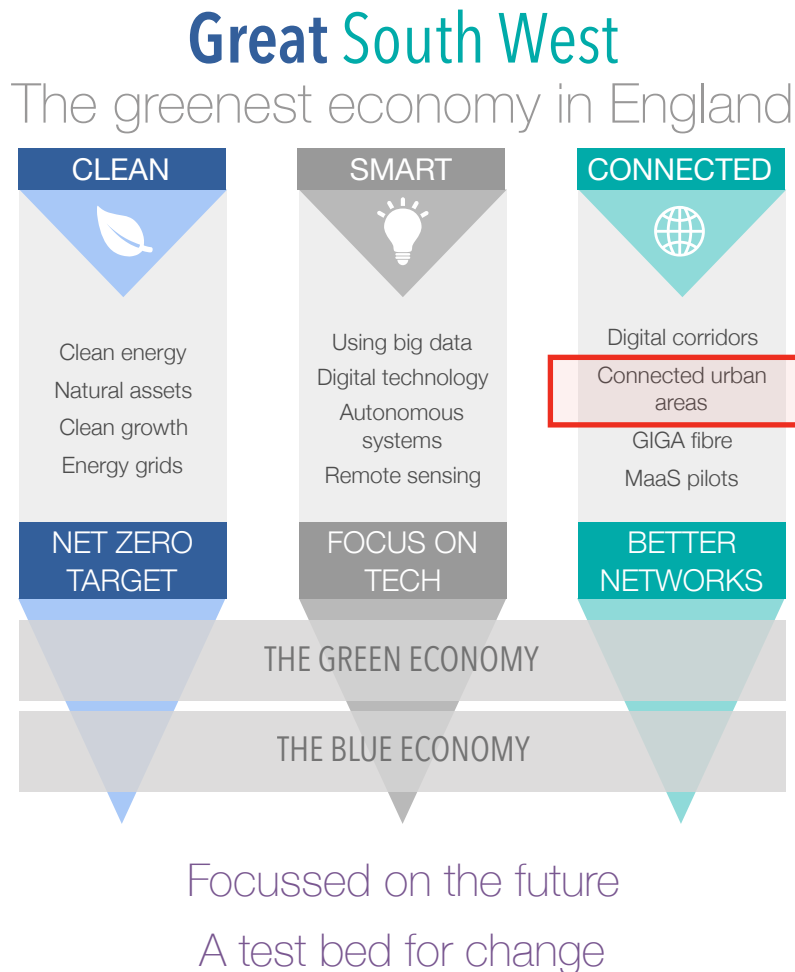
Great South West
The greenest economy in England

CLEAN

Clean energy
Natural assets
Clean growth
Energy grids

NET ZERO TARGET

SMART

Using big data
Digital technology
Autonomous systems
Remote sensing

FOCUS ON TECH

CONNECTED

Digital corridors
Connected urban areas
GIGA fibre
MaaS pilots

BETTER NETWORKS

THE GREEN ECONOMY

THE BLUE ECONOMY

Focussed on the future
A test bed for change